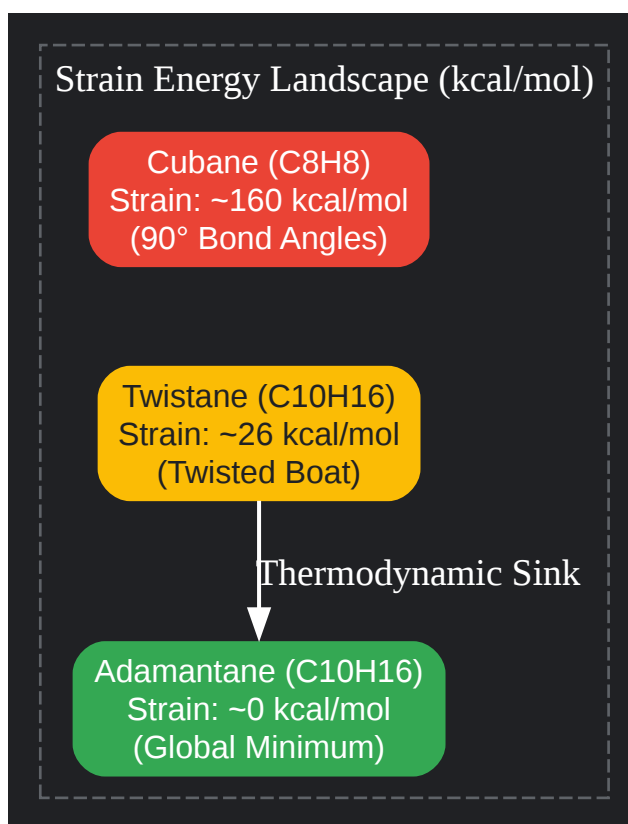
Strain Energy Landscape (kcal/mol)

Cubane (C8H8)
Strain: ~160 kcal/mol
(90° Bond Angles)

Twistane (C10H16)
Strain: ~26 kcal/mol
(Twisted Boat)

Thermodynamic Sink

Adamantane (C10H16)
Strain: ~0 kcal/mol
(Global Minimum)